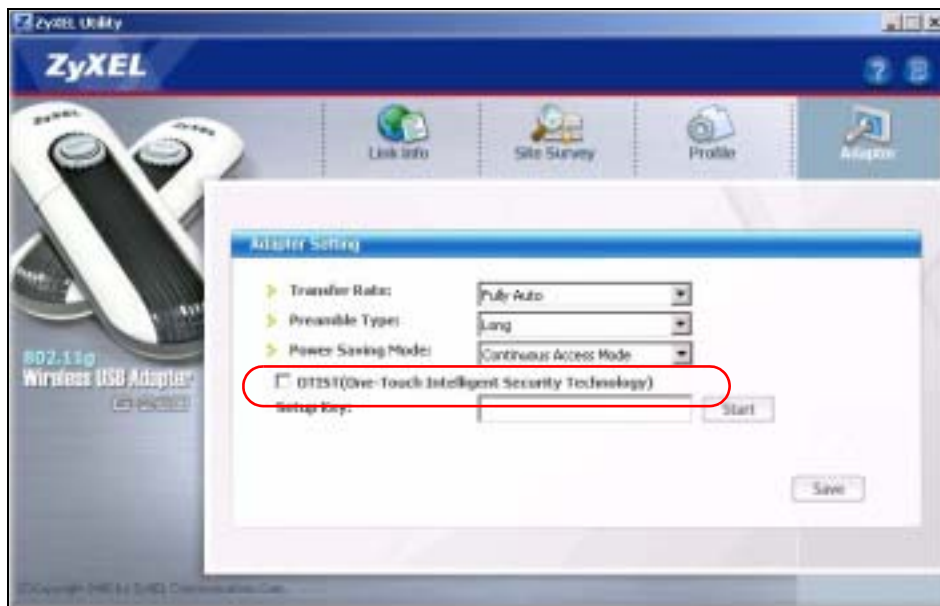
ZyXEL Utility

ZyXEL

Link Info

Site Survey

Profile

Adapter

802.11g
Wireless USB Adapter
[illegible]

Adapter Setting

Transfer Rate: Fully Auto

Preamble Type: Long

Power Saving Mode: Continuous Access Mode

OTIST(One-Touch Intelligent Security Technology)

Setup Key:

Start

Save

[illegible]